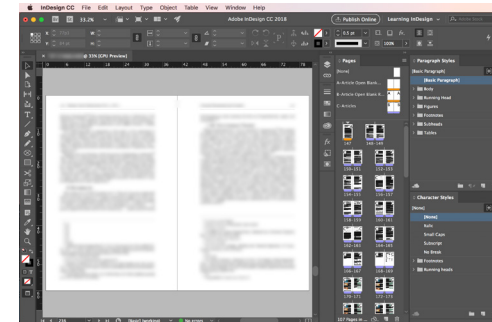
InDesign CC File Edit Layout Type Object Table View Window Help

33.2%

Adobe InDesign CC 2018

Publish Online

Learning InDesign

@ 33% [GPU Preview]

Pages

[None]

A-Article Open Blank

B-Article Open Blank R...

C-Article

147 148–149 150–151 152–153 154–155 156–157 158–159 160–161 162–163 164–165 166–167 168–169 170–171 172–173

Paragraph Styles

[Basic Paragraph]

[Basic Paragraph]

Body

Running Head

Figures

Footnotes

Subheads

Tables

Character Styles

[None]

[None]

Italic

Small Caps

Subscript

No Break

Footnotes

Running heads

No errors